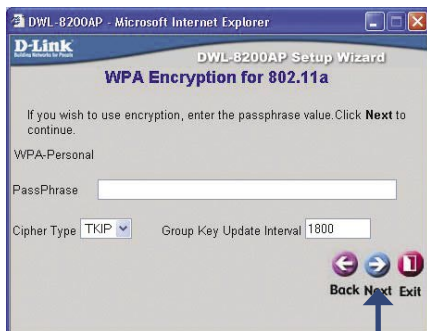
DWL-8200AP - Microsoft Internet Explorer

D-Link
Building Networks for People

DWL-8200AP Setup Wizard

WPA Encryption for 802.11a

If you wish to use encryption, enter the passphrase value.Click **Next** to continue.

WPA-Personal

PassPhrase

Cipher Type TKIP

Group Key Update Interval 1800

Back Next Exit